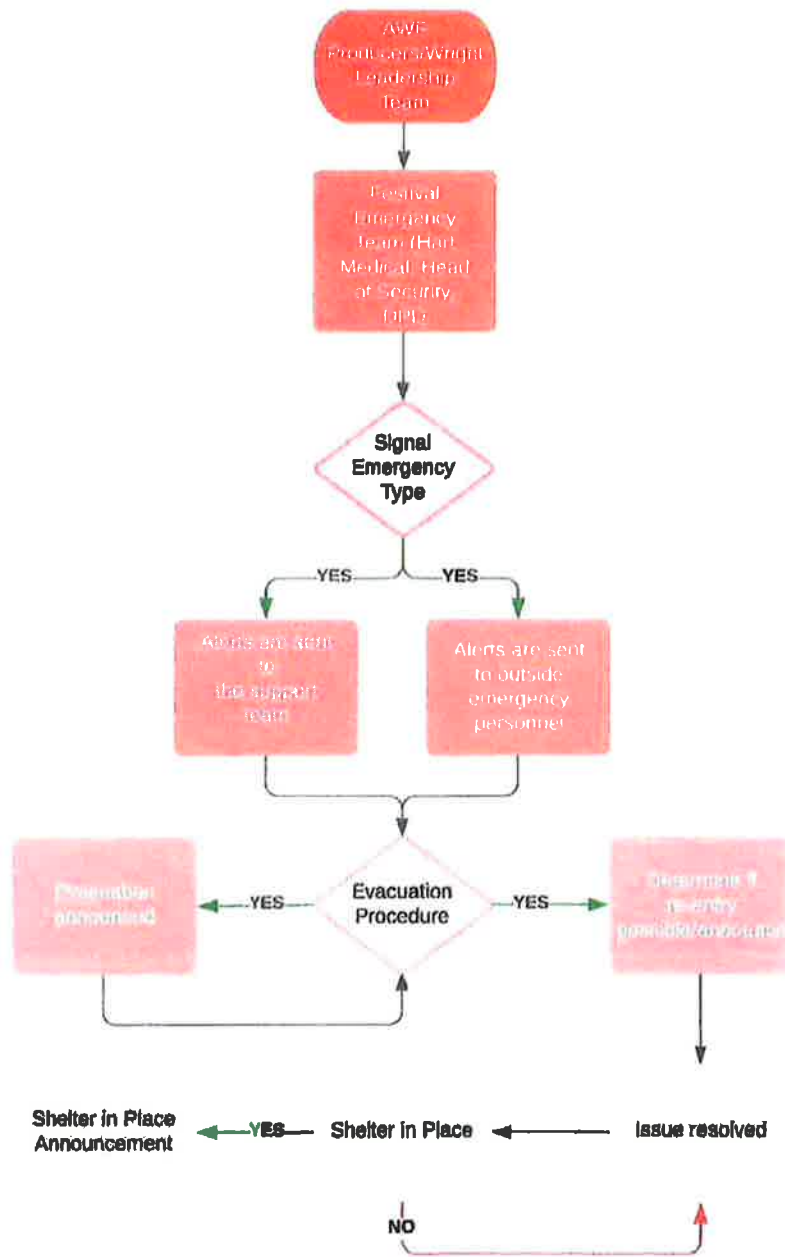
AWF Producers/Wright Leadership Team

Festival Emergency Team (Hart Medical, Head of Security, OPD)

Signal Emergency Type

YES

YES

Alerts are sent to the support team

Alerts are sent to outside emergency personnel

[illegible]

YES

Evacuation Procedure

YES

Determine if re-entry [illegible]

Shelter in Place Announcement

YES

Shelter in Place

Issue resolved

NO